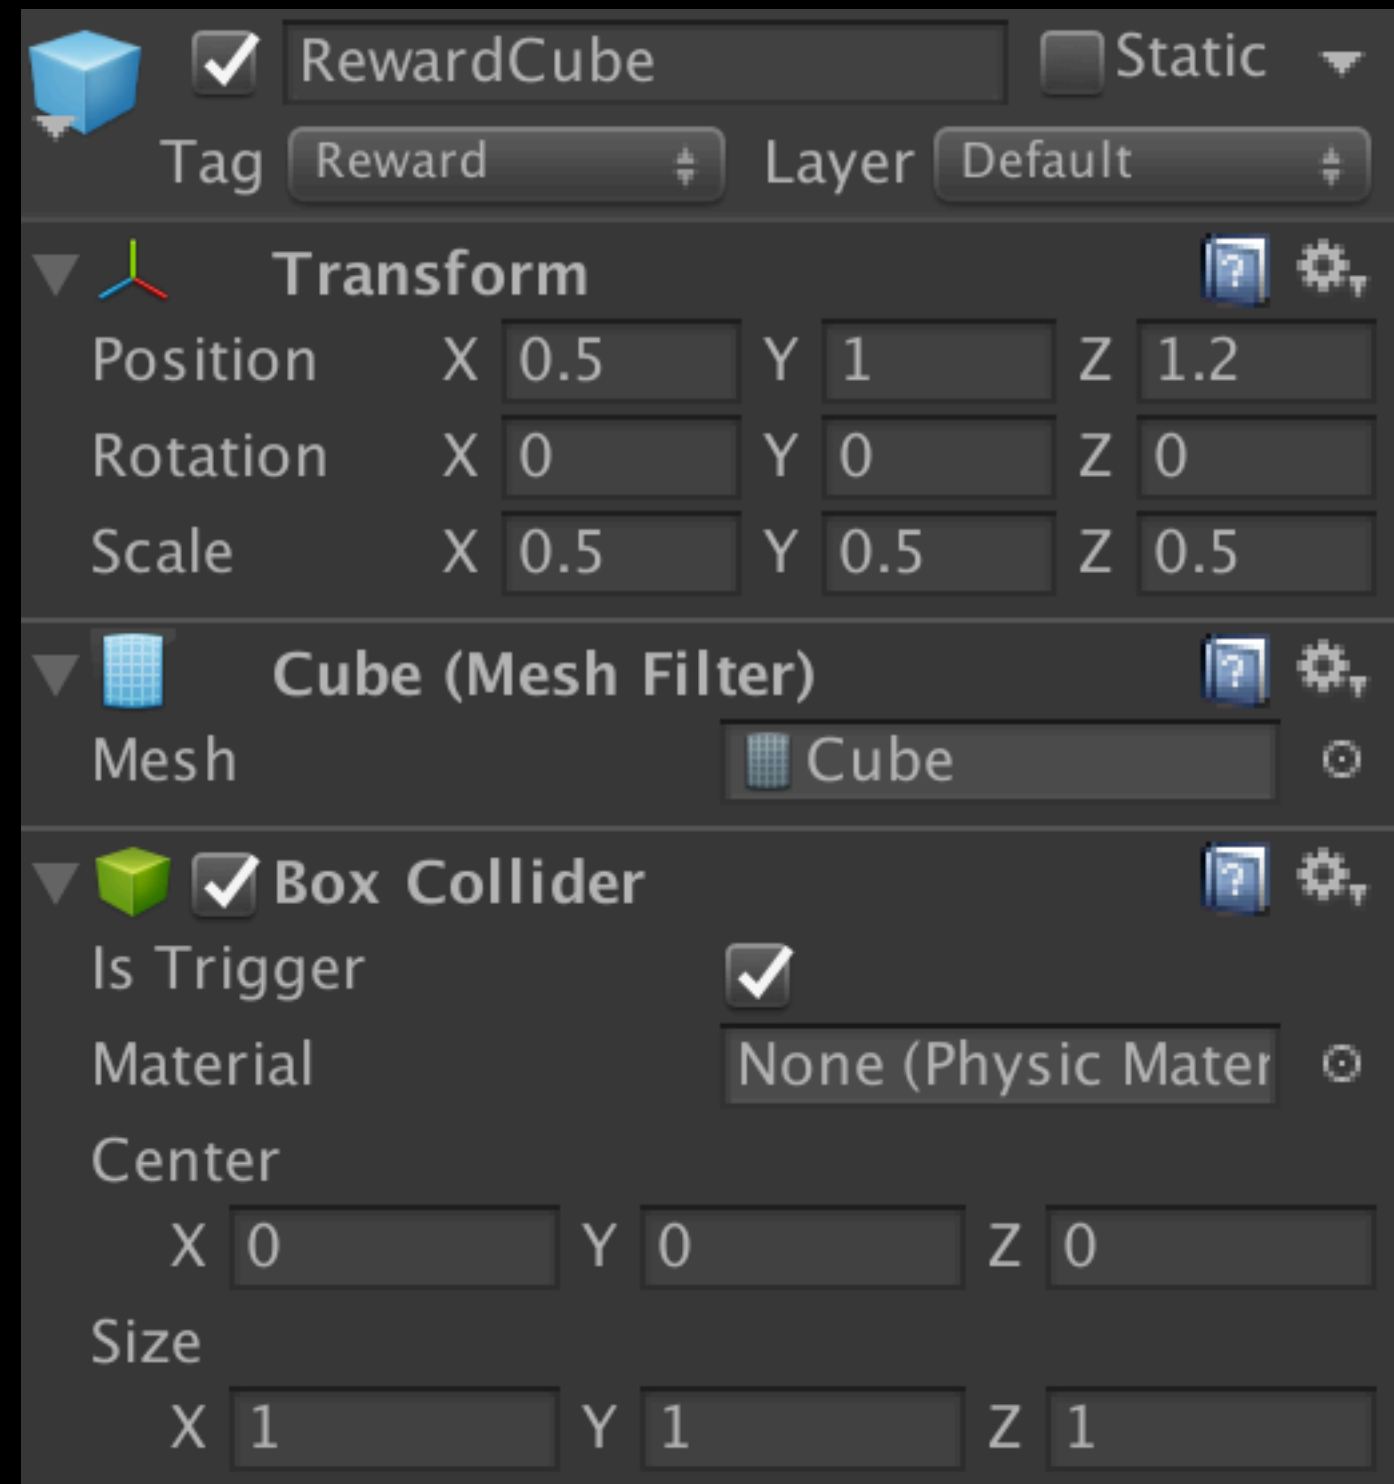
RewardCube
Static
Tag Reward
Layer Default

Transform
Position X 0.5 Y 1 Z 1.2
Rotation X 0 Y 0 Z 0
Scale X 0.5 Y 0.5 Z 0.5

Cube (Mesh Filter)
Mesh Cube

Box Collider
Is Trigger
Material None (Physic Mater
Center
X 0 Y 0 Z 0
Size
X 1 Y 1 Z 1